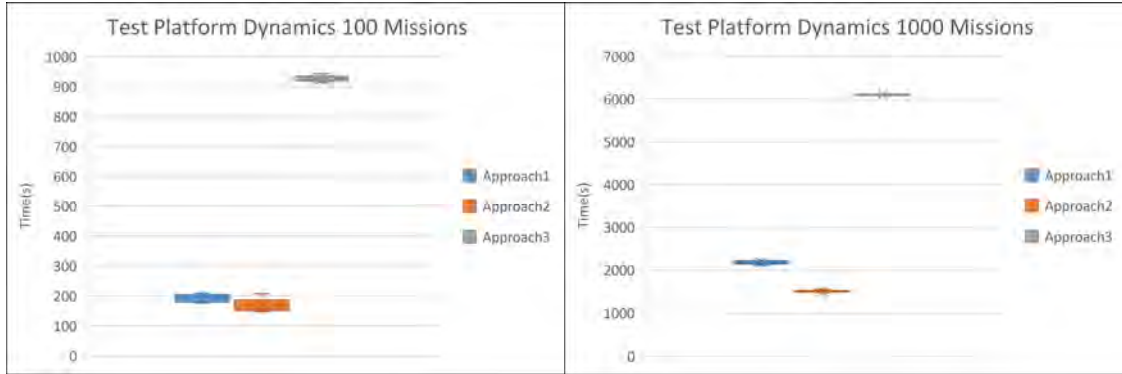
Test Platform Dynamics 100 Missions

1000
900
800
700
600
500
400
300
200
100
0

Time(s)

Approach1
Approach2
Approach3

Test Platform Dynamics 1000 Missions

7000
6000
5000
4000
3000
2000
1000
0

Time(s)

Approach1
Approach2
Approach3